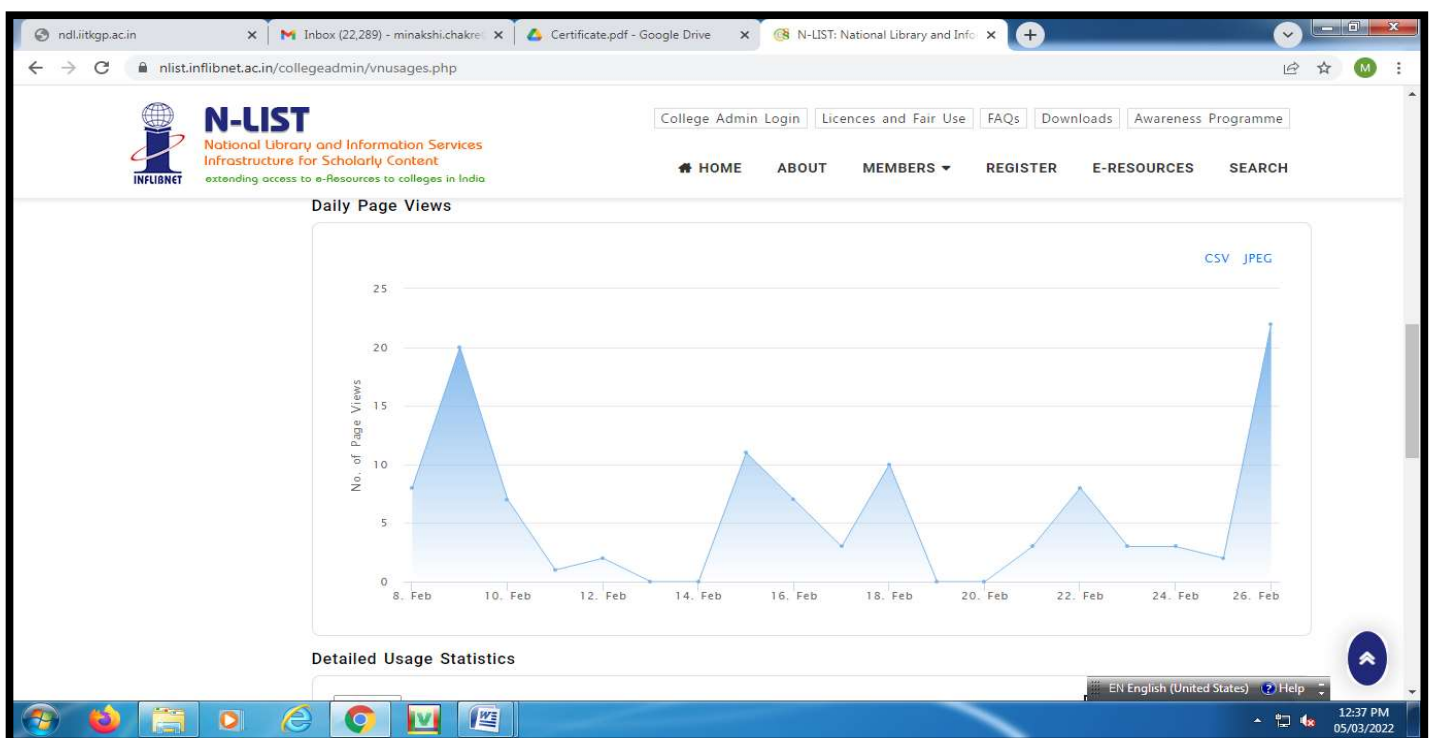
ndl.iitkgp.ac.in ×
M Inbox (22,289) - minakshi.chakre ×
Certificate.pdf - Google Drive ×
N-LIST: National Library and Info ×
+

nlist.inflibnet.ac.in/collegeadmin/vnusages.php

M

INFLIBNET
N-LIST
National Library and Information Services Infrastructure for Scholarly Content
extending access to e-Resources to colleges in India

College Admin Login | Licences and Fair Use | FAQs | Downloads | Awareness Programme

HOME ABOUT MEMBERS REGISTER E-RESOURCES SEARCH

Daily Page Views

CSV JPEG

25
20
15
10
5
0

No. of Page Views

8. Feb 10. Feb 12. Feb 14. Feb 16. Feb 18. Feb 20. Feb 22. Feb 24. Feb 26. Feb

Detailed Usage Statistics

EN English (United States) Help

12:37 PM
05/03/2022